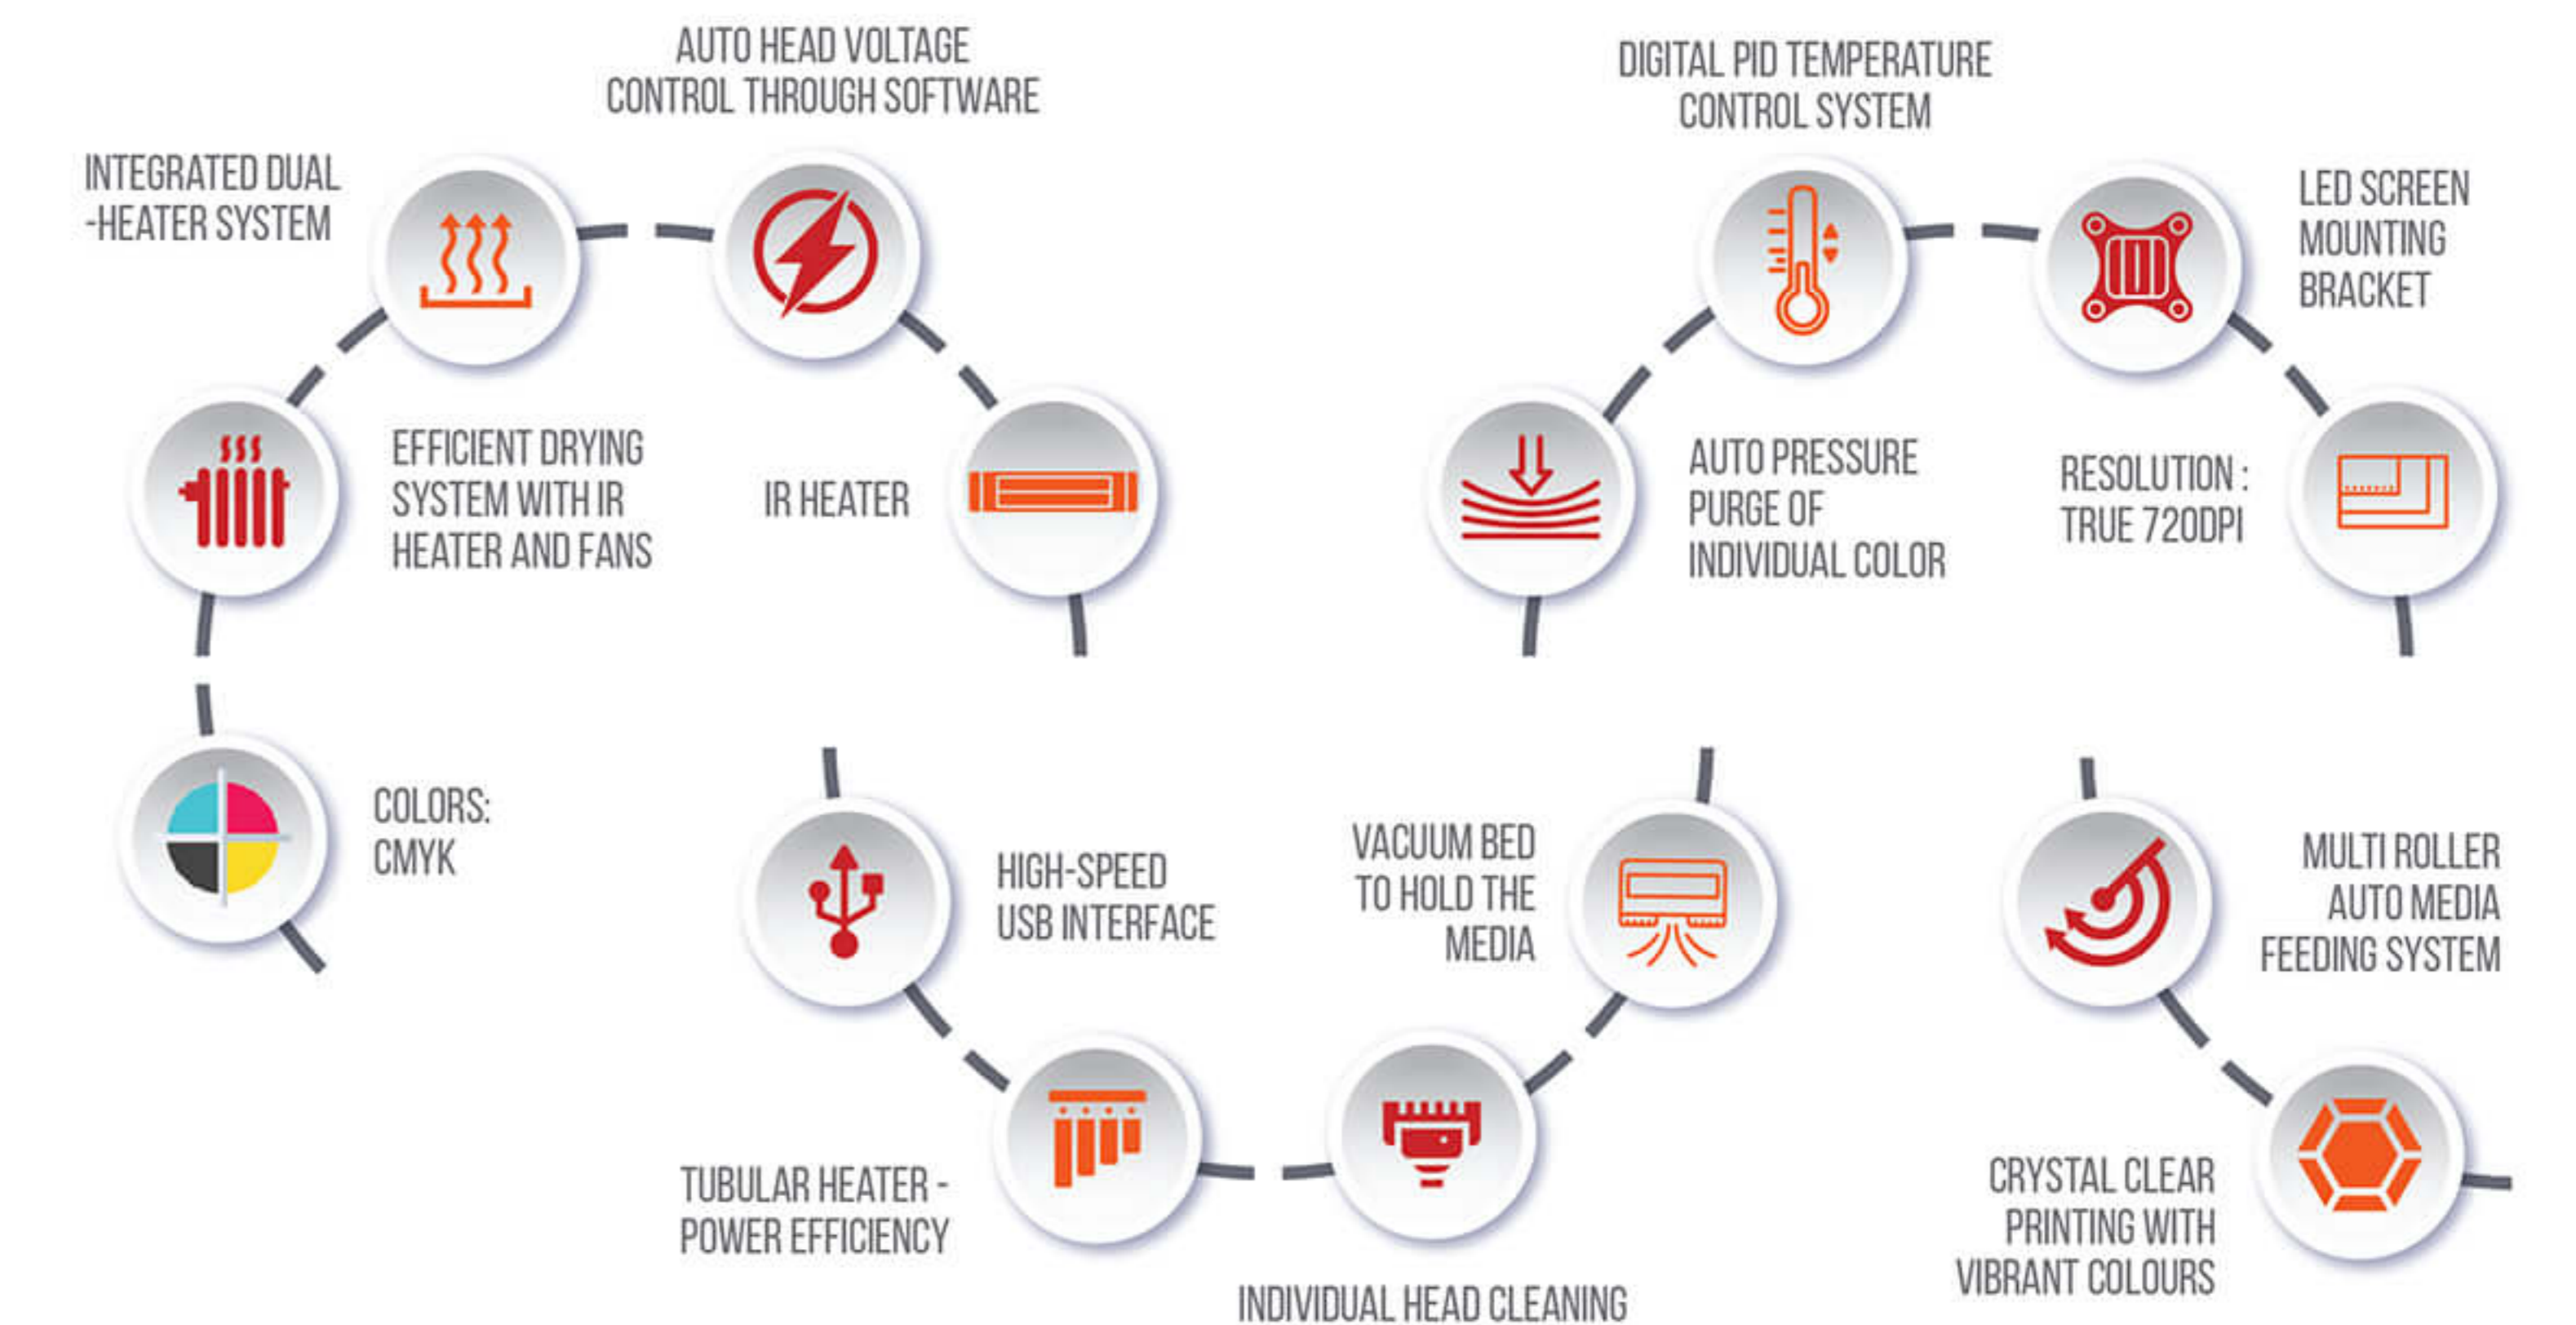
AUTO HEAD VOLTAGE CONTROL THROUGH SOFTWARE

INTEGRATED DUAL -HEATER SYSTEM

EFFICIENT DRYING SYSTEM WITH IR HEATER AND FANS

IR HEATER

COLORS: CMYK

HIGH-SPEED USB INTERFACE

TUBULAR HEATER - POWER EFFICIENCY

INDIVIDUAL HEAD CLEANING

VACUUM BED TO HOLD THE MEDIA

DIGITAL PID TEMPERATURE CONTROL SYSTEM

LED SCREEN MOUNTING BRACKET

AUTO PRESSURE PURGE OF INDIVIDUAL COLOR

RESOLUTION : TRUE 720DPI

MULTI ROLLER AUTO MEDIA FEEDING SYSTEM

CRYSTAL CLEAR PRINTING WITH VIBRANT COLOURS